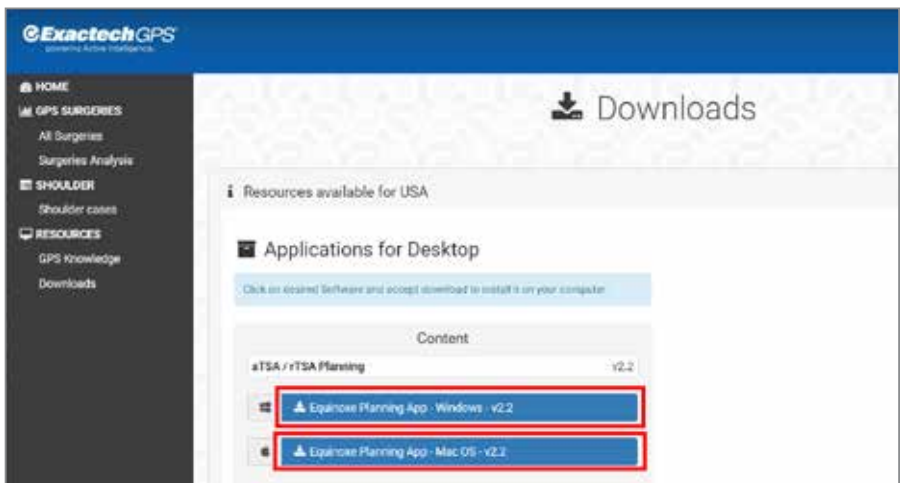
ExactechGPS
powering Active Intelligence

HOME
GPS SURGERIES
All Surgeries
Surgeries Analysis
SHOULDER
Shoulder cases
RESOURCES
GPS Knowledge
Downloads

Downloads

Resources available for USA

Applications for Desktop

Click on desired Software and accept download to install it on your computer.

Content

aTSA / rTSA Planning v2.2

Equinoxe Planning App - Windows - v2.2

Equinoxe Planning App - Mac OS - v2.2